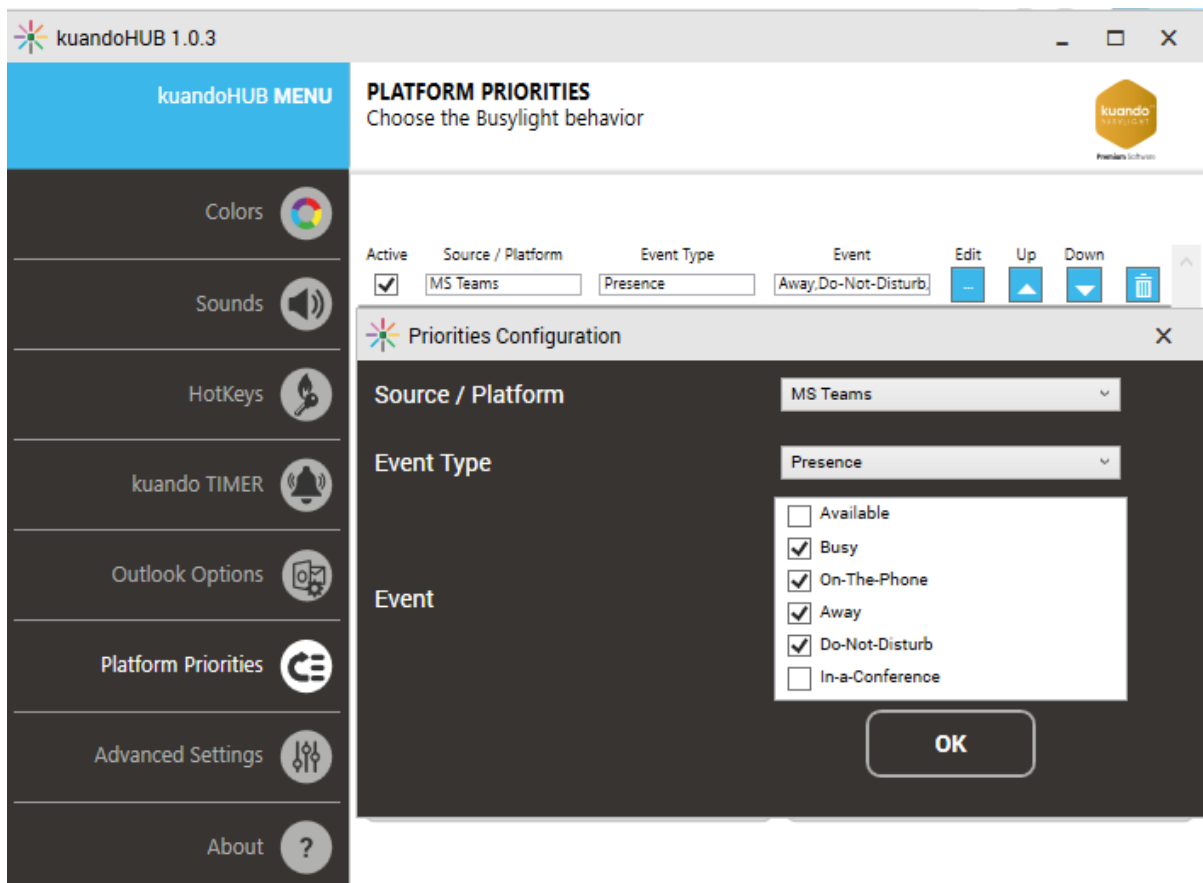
kuandoHUB 1.0.3

kuandoHUB MENU

PLATFORM PRIORITIES
Choose the Busylight behavior

kuando BUSYLIGHT
Premium Software

Colors
Sounds
HotKeys
kuando TIMER
Outlook Options
Platform Priorities
Advanced Settings
About

| Active | Source / Platform | Event Type | Event | Edit | Up | Down |
|---|---|---|---|---|---|---|
| ✓ | MS Teams | Presence | Away,Do-Not-Disturb, | ... | | |

Priorities Configuration

Source / Platform
MS Teams

Event Type
Presence

Event
Available
✓ Busy
✓ On-The-Phone
✓ Away
✓ Do-Not-Disturb
In-a-Conference

OK